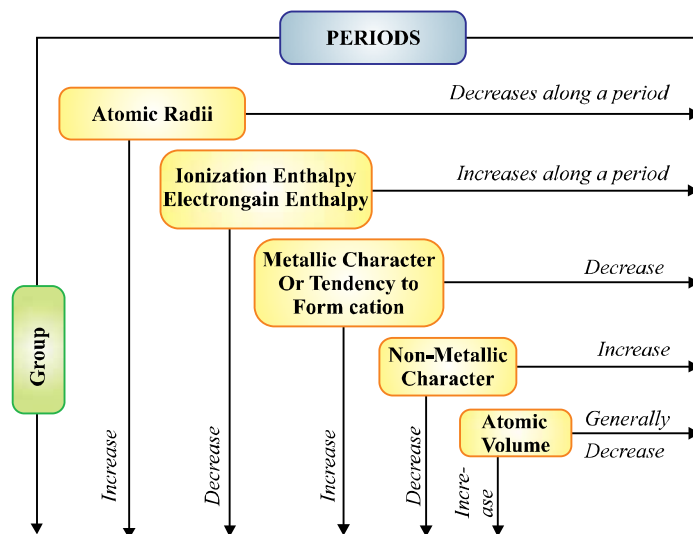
PERIODS

Atomic Radii

Decreases along a period

Ionization Enthalpy Electrongain Enthalpy

Increases along a period

Metallic Character Or Tendency to Form cation

Decrease

Non-Metallic Character

Increase

Atomic Volume

Generally Decrease

Group

Increase

Decrease

Increase

Decrease

Increase